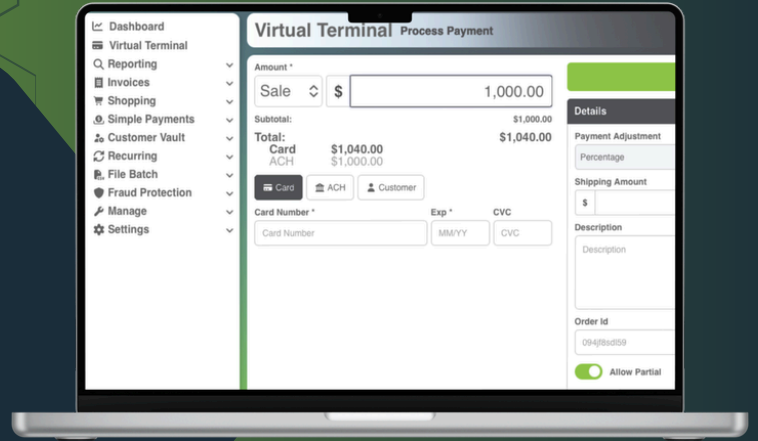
Dashboard
Virtual Terminal
Reporting
Invoices
Shopping
Simple Payments
Customer Vault
Recurring
File Batch
Fraud Protection
Manage
Settings

Virtual Terminal Process Payment

Amount *
Sale
$
1,000.00
Subtotal: $1,000.00
Total: $1,040.00
Card $1,040.00
ACH $1,000.00
Card
ACH
Customer
Card Number *
Card Number
Exp *
MM/YY
CVC
CVC

Details
Payment Adjustment
Percentage
Shipping Amount
$
Description
Description
Order Id
094jf8sdl59
Allow Partial